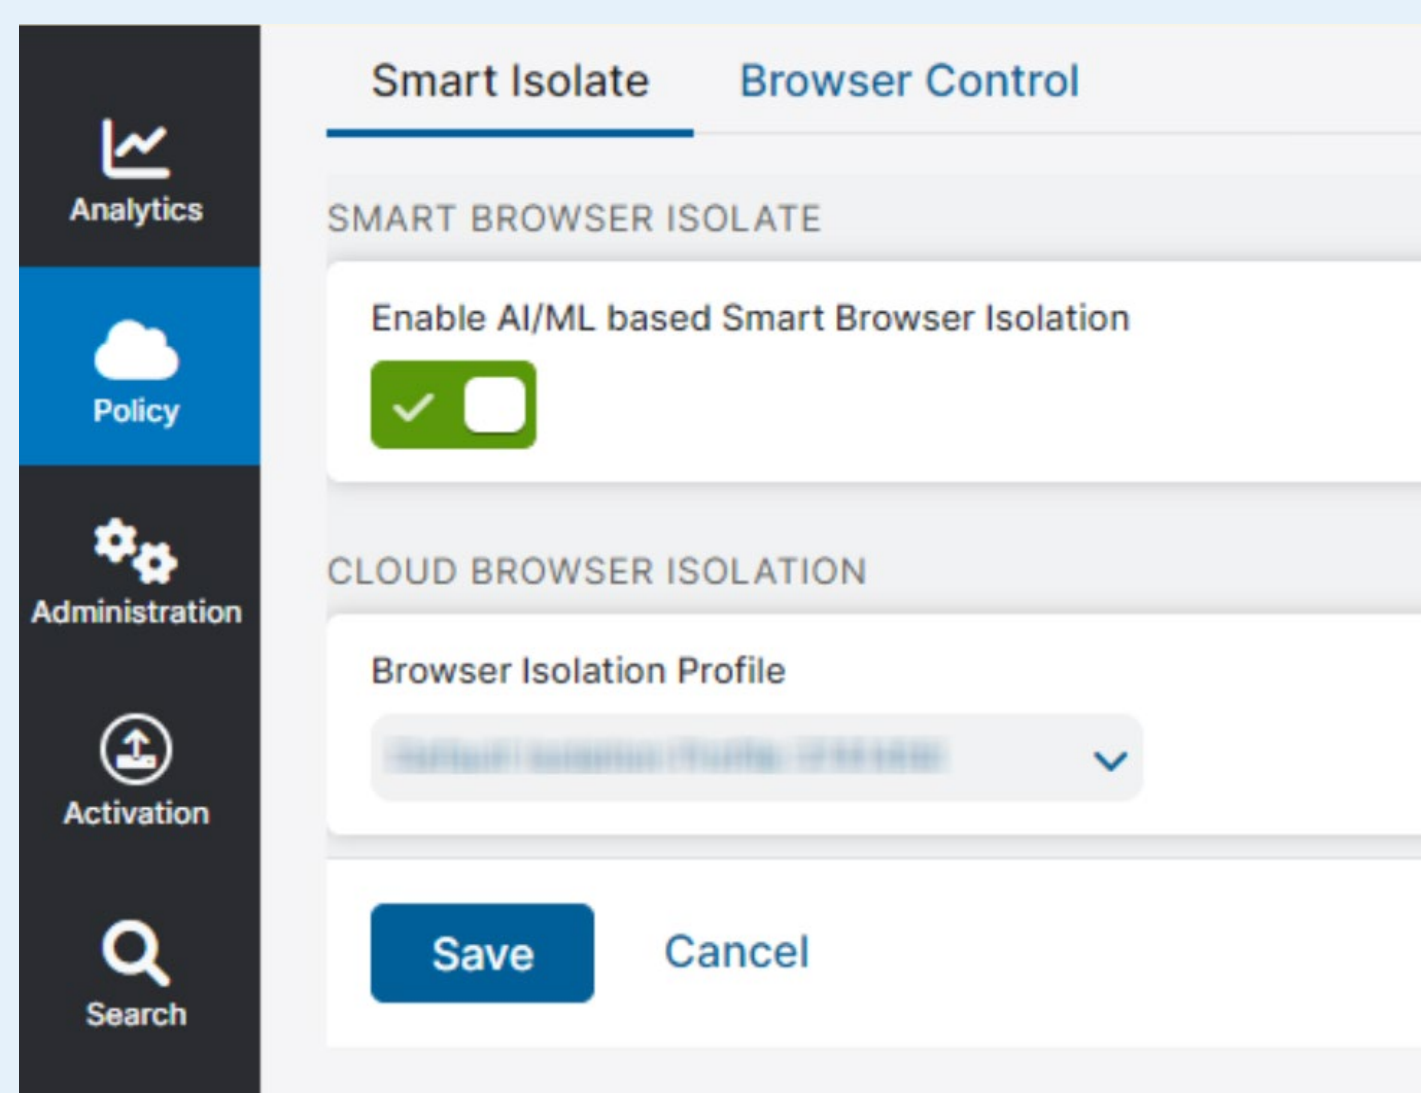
Analytics

Policy

Administration

Activation

Search

Smart Isolate

Browser Control

SMART BROWSER ISOLATE

Enable AI/ML based Smart Browser Isolation

CLOUD BROWSER ISOLATION

Browser Isolation Profile

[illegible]

Save

Cancel